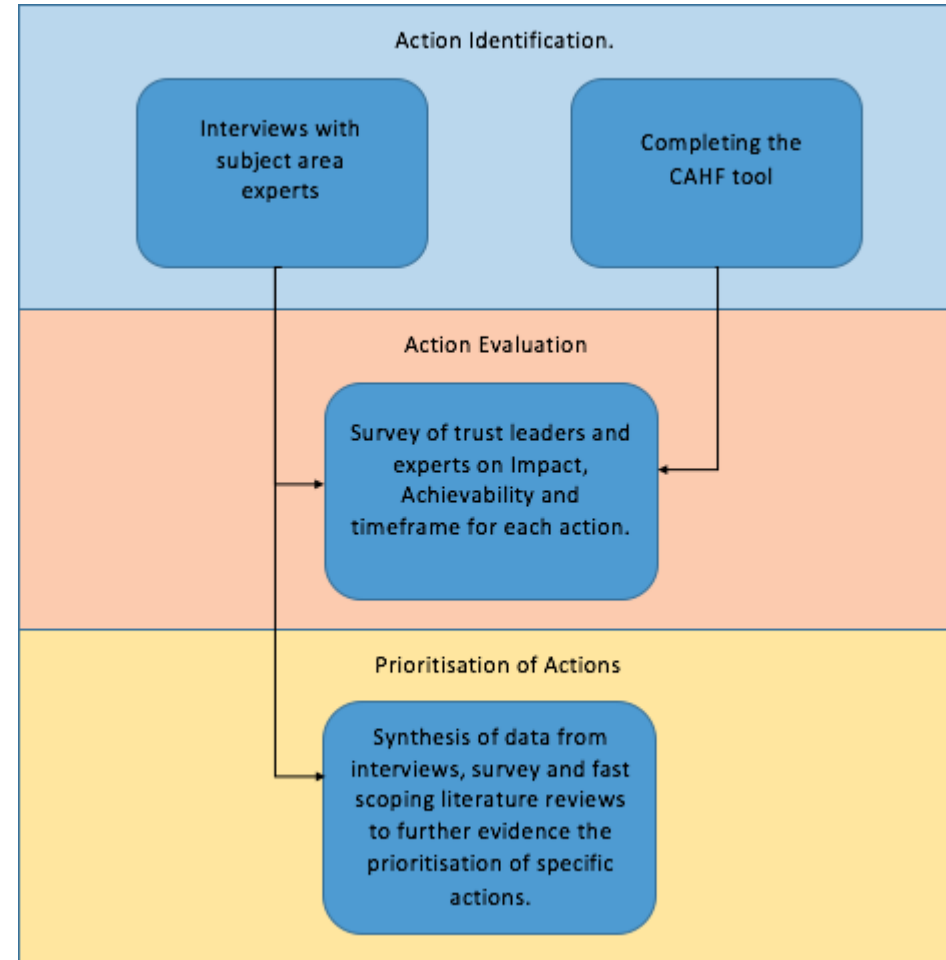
Action Identification.

Interviews with subject area experts

Completing the CAHF tool

Action Evaluation

Survey of trust leaders and experts on Impact, Achievability and timeframe for each action.

Prioritisation of Actions

Synthesis of data from interviews, survey and fast scoping literature reviews to further evidence the prioritisation of specific actions.